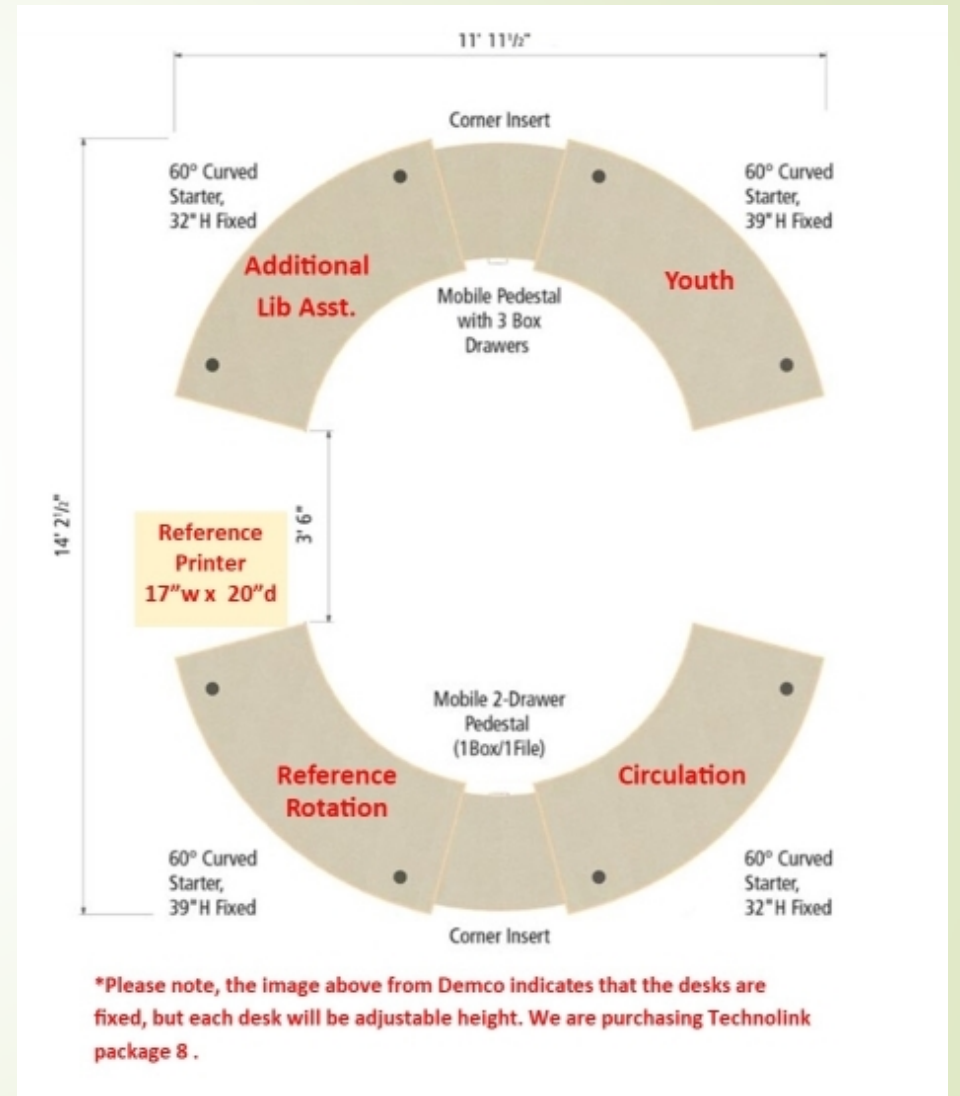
11' 11½"

Corner Insert

60° Curved Starter, 32"H Fixed

60° Curved Starter, 39"H Fixed

Additional Lib Asst.

Youth

Mobile Pedestal with 3 Box Drawers

14' 2½"

3' 6"

Reference Printer 17"w x 20"d

Mobile 2-Drawer Pedestal (1Box/1File)

Reference Rotation

Circulation

60° Curved Starter, 39"H Fixed

60° Curved Starter, 32"H Fixed

Corner Insert

*Please note, the image above from Demco indicates that the desks are fixed, but each desk will be adjustable height. We are purchasing Technolink package 8 .